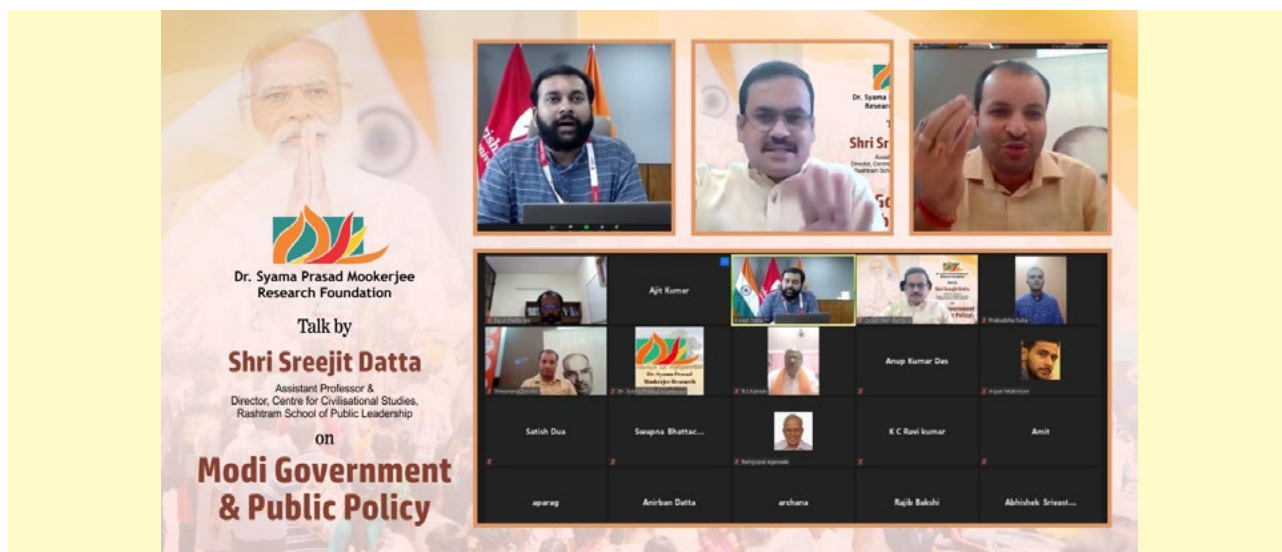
Dr. Syama Prasad Mookerjee Research Foundation

Talk by

Shri Sreejit Datta

Assistant Professor & Director, Centre for Civilisational Studies, Rashtram School of Public Leadership

on

Modi Government & Public Policy

Ajit Kumar

Anup Kumar Das

Satish Dua

Swapna Bhattac...

K C Ravi kumar

Amit

aparag

Anirban Datta

archana

Rajib Bakshi

Abhishek Srivast...